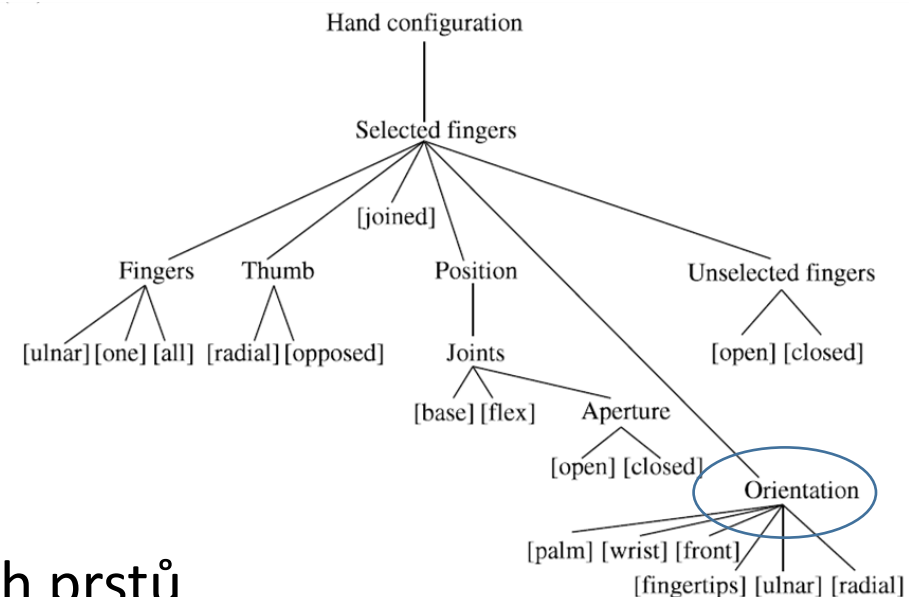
Hand configuration

Selected fingers

[joined]

Fingers

Thumb

Position

Unselected fingers

[ulnar] [one] [all]

[radial] [opposed]

Joints

[open] [closed]

[base] [flex]

Aperture

[open] [closed]

Orientation

[palm] [wrist] [front]

[fingertips] [ulnar] [radial]

h prstů